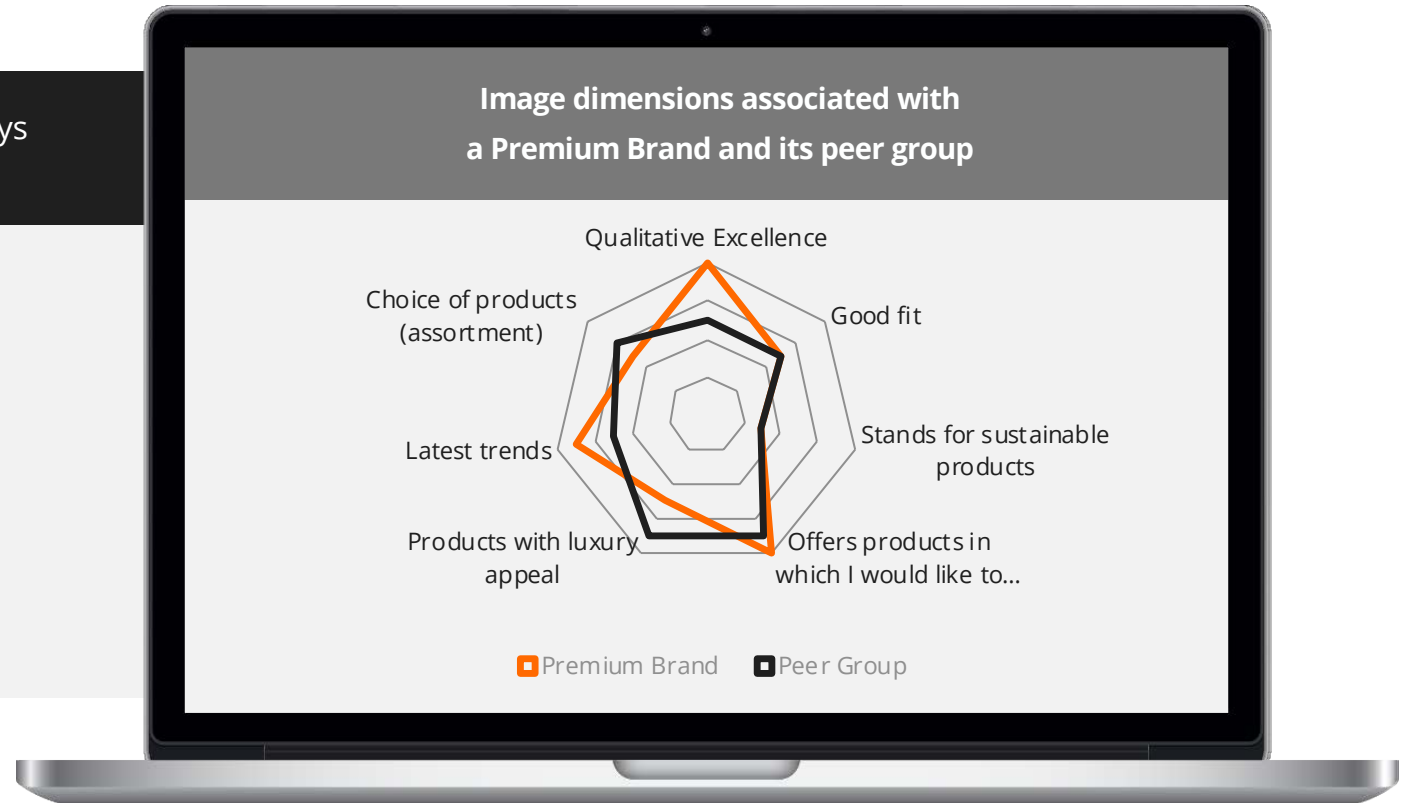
ys

Image dimensions associated with a Premium Brand and its peer group

Qualitative Excellence

Good fit

Stands for sustainable products

Offers products in which I would like to...

Products with luxury appeal

Latest trends

Choice of products (assortment)

Premium Brand

Peer Group